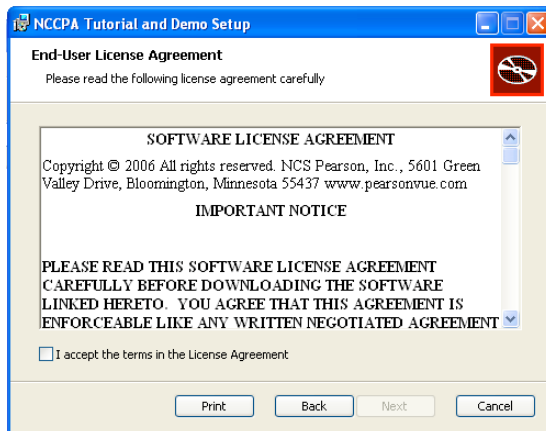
NCCPA Tutorial and Demo Setup

End-User License Agreement

Please read the following license agreement carefully

SOFTWARE LICENSE AGREEMENT

Copyright © 2006 All rights reserved. NCS Pearson, Inc., 5601 Green Valley Drive, Bloomington, Minnesota 55437 www.pearsonvue.com

IMPORTANT NOTICE

PLEASE READ THIS SOFTWARE LICENSE AGREEMENT CAREFULLY BEFORE DOWNLOADING THE SOFTWARE LINKED HERETO. YOU AGREE THAT THIS AGREEMENT IS ENFORCEABLE LIKE ANY WRITTEN NEGOTIATED AGREEMENT

I accept the terms in the License Agreement

Print

Back

Next

Cancel